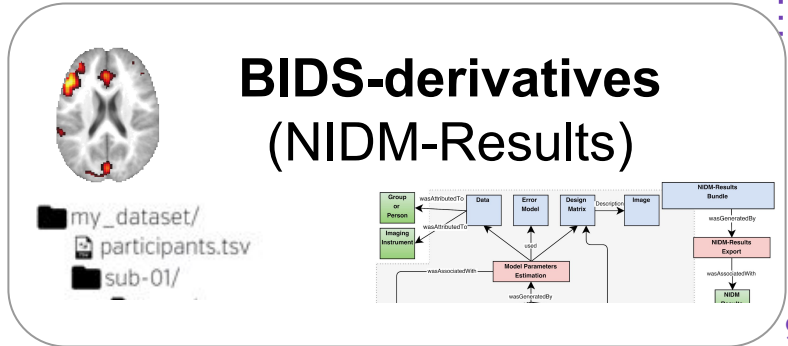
BIDS-derivatives
(NIDM-Results)

my_dataset/
participants.tsv
sub-01/

Group or Person
wasAttributedTo
Data
Error Model
Design Matrix
Description
Image
NIDM-Results Bundle
wasAttributedTo
Imaging Instrument
used
wasGeneratedBy
NIDM-Results Export
wasAssociatedWith
Model Parameters Estimation
wasAssociatedWith
wasGeneratedBy
NIDM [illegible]